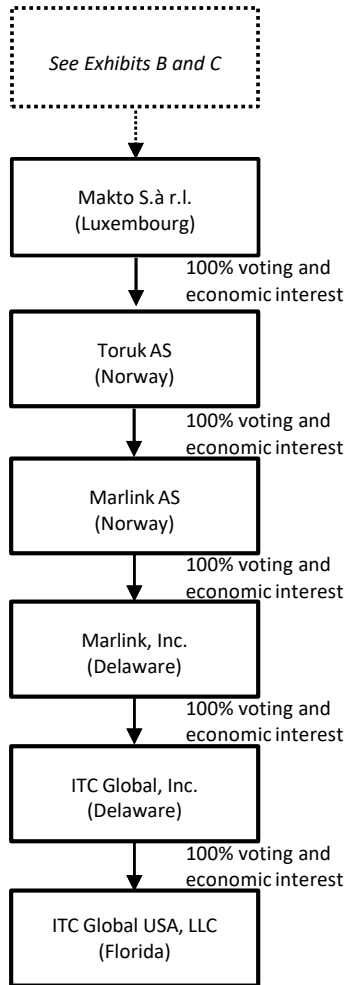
See Exhibits B and C

Makto S.à r.l.
(Luxembourg)

100% voting and economic interest

Toruk AS
(Norway)

100% voting and economic interest

Marlink AS
(Norway)

100% voting and economic interest

Marlink, Inc.
(Delaware)

100% voting and economic interest

ITC Global, Inc.
(Delaware)

100% voting and economic interest

ITC Global USA, LLC
(Florida)